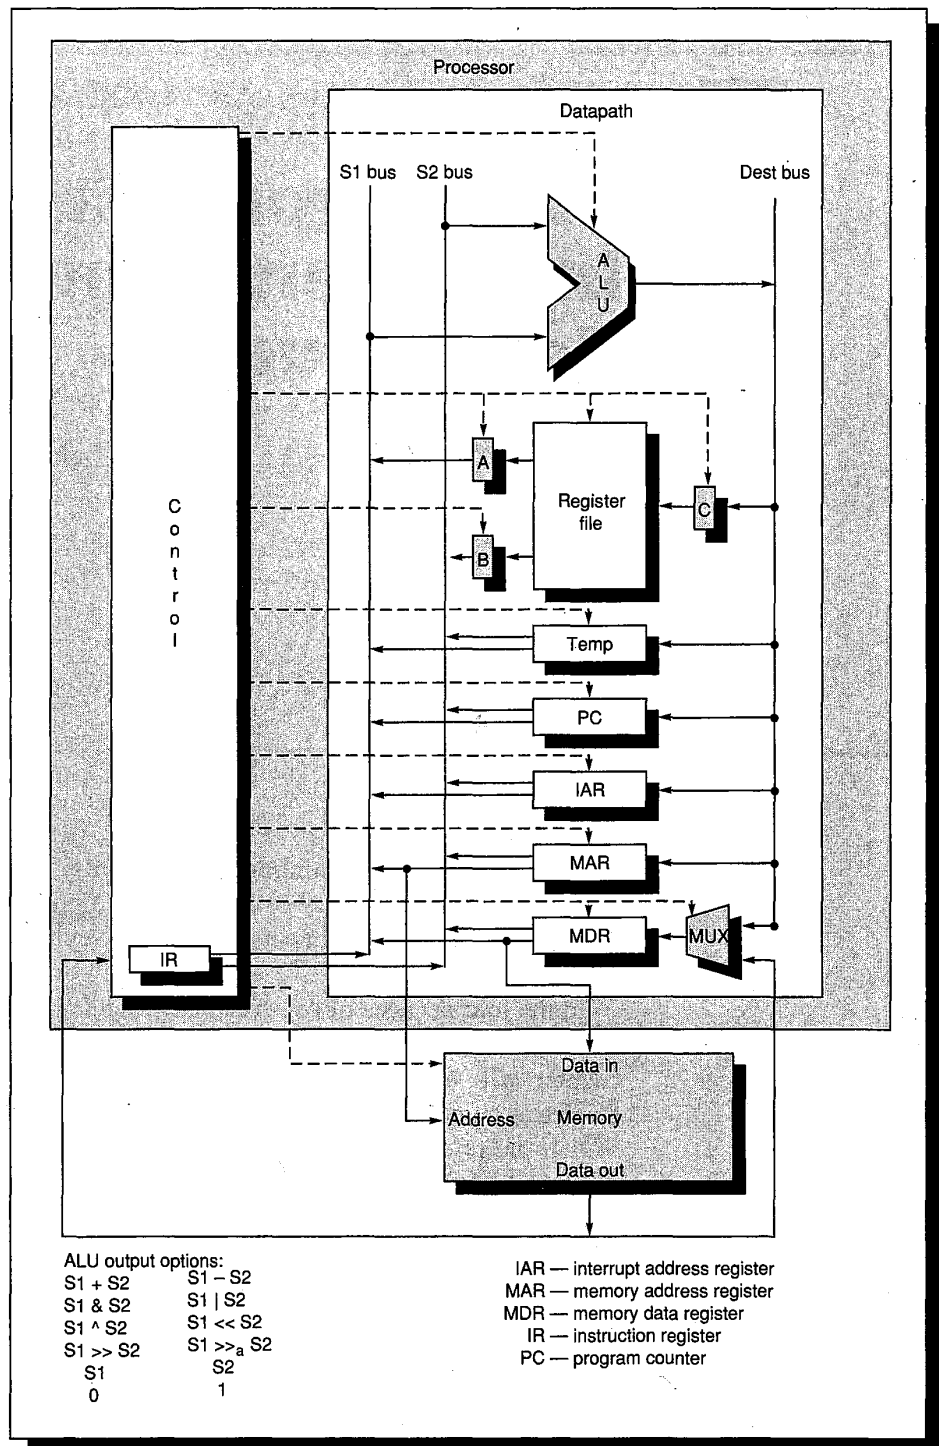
Processor

Datapath

S1 bus
S2 bus
Dest bus

A
L
U

A
Register file
C
B

C
o
n
t
r
o
l

Temp
PC
IAR
MAR
MDR
MUX
IR

Data in
Address
Memory
Data out

ALU output options:
S1 + S2
S1 & S2
S1 ^ S2
S1 >> S2
S1
0

S1 – S2
S1 | S2
S1 << S2
S1 $>>_a$ S2
S2
1

IAR — interrupt address register
MAR — memory address register
MDR — memory data register
IR — instruction register
PC — program counter